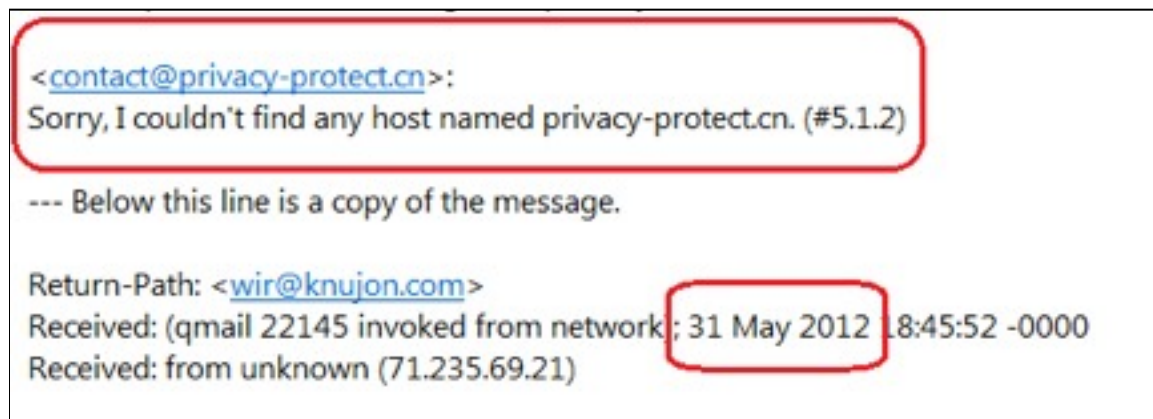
<contact@privacy-protect.cn>:
Sorry, I couldn't find any host named privacy-protect.cn. (#5.1.2)

--- Below this line is a copy of the message.

Return-Path: <wir@knujon.com>
Received: (qmail 22145 invoked from network); 31 May 2012 18:45:52 -0000
Received: from unknown (71.235.69.21)